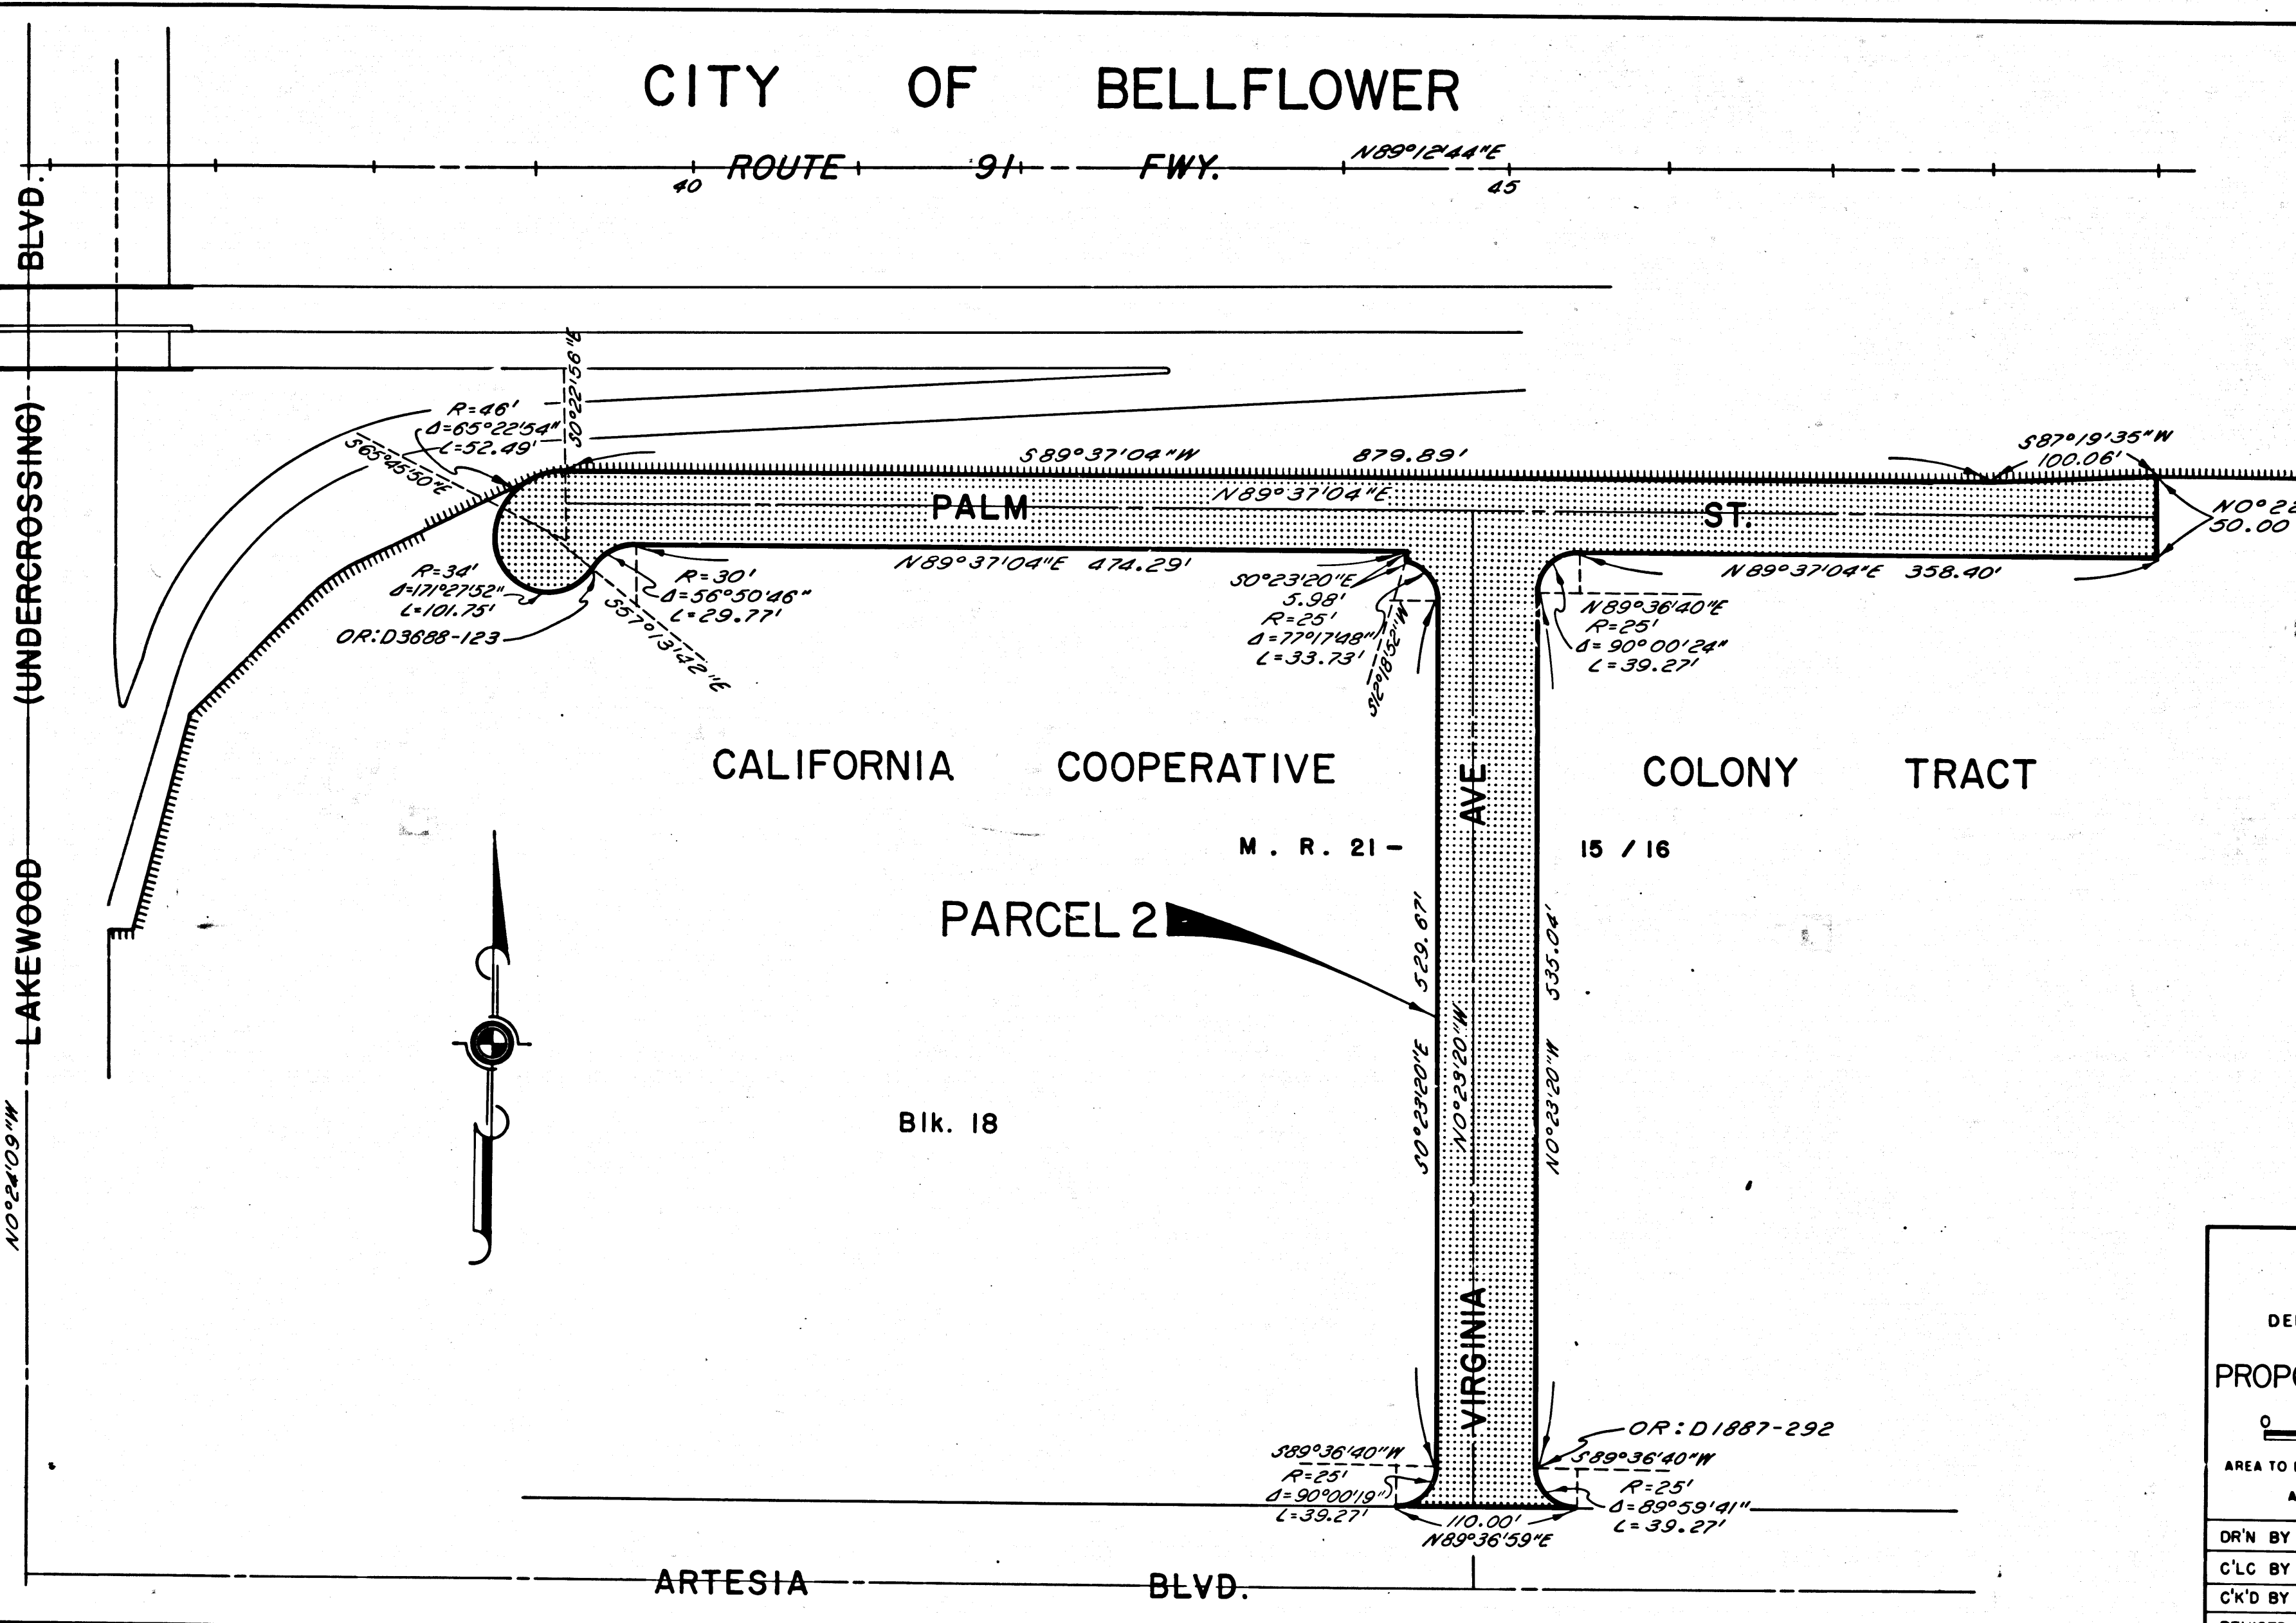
CITY OF BELLFLOWER

ROUTE 91 FWY.
40
N89°12'44"E
45

LAKEWOOD BLVD. (UNDERCROSSING)
N0°24'09"W

R=46'
Δ=65°22'54"
L=52.49'
S65°45'50"E
S0°22'56"E

S89°37'04"W 879.89'
N89°37'04"E
PALM ST.

S87°19'35"W
100.06'
N0°22
50.00

R=34'
Δ=171°27'52"
L=101.75'
OR:D3688-123

R=30'
Δ=56°50'46"
L=29.77'
S57°13'42"E

N89°37'04"E 474.29'

S0°23'20"E
5.98'
R=25'
Δ=77°17'48"
L=33.73'
S12°18'52"W

N89°37'04"E 358.40'
N89°36'40"E
R=25'
Δ=90°00'24"
L=39.27'

CALIFORNIA COOPERATIVE COLONY TRACT

M. R. 21 - 15 / 16

VIRGINIA AVE

PARCEL 2

529.67'
S0°23'20"E
N0°23'20"W
535.04'
N0°23'20"W

Blk. 18

OR:D1887-292
S89°36'40"W
R=25'
Δ=90°00'19"
L=39.27'

S89°36'40"W
R=25'
Δ=89°59'41"
L=39.27'

110.00'
N89°36'59"E

ARTESIA BLVD.

DE
PROPO
0
AREA TO
A
DR'N BY
C'LC BY
C'K'D BY